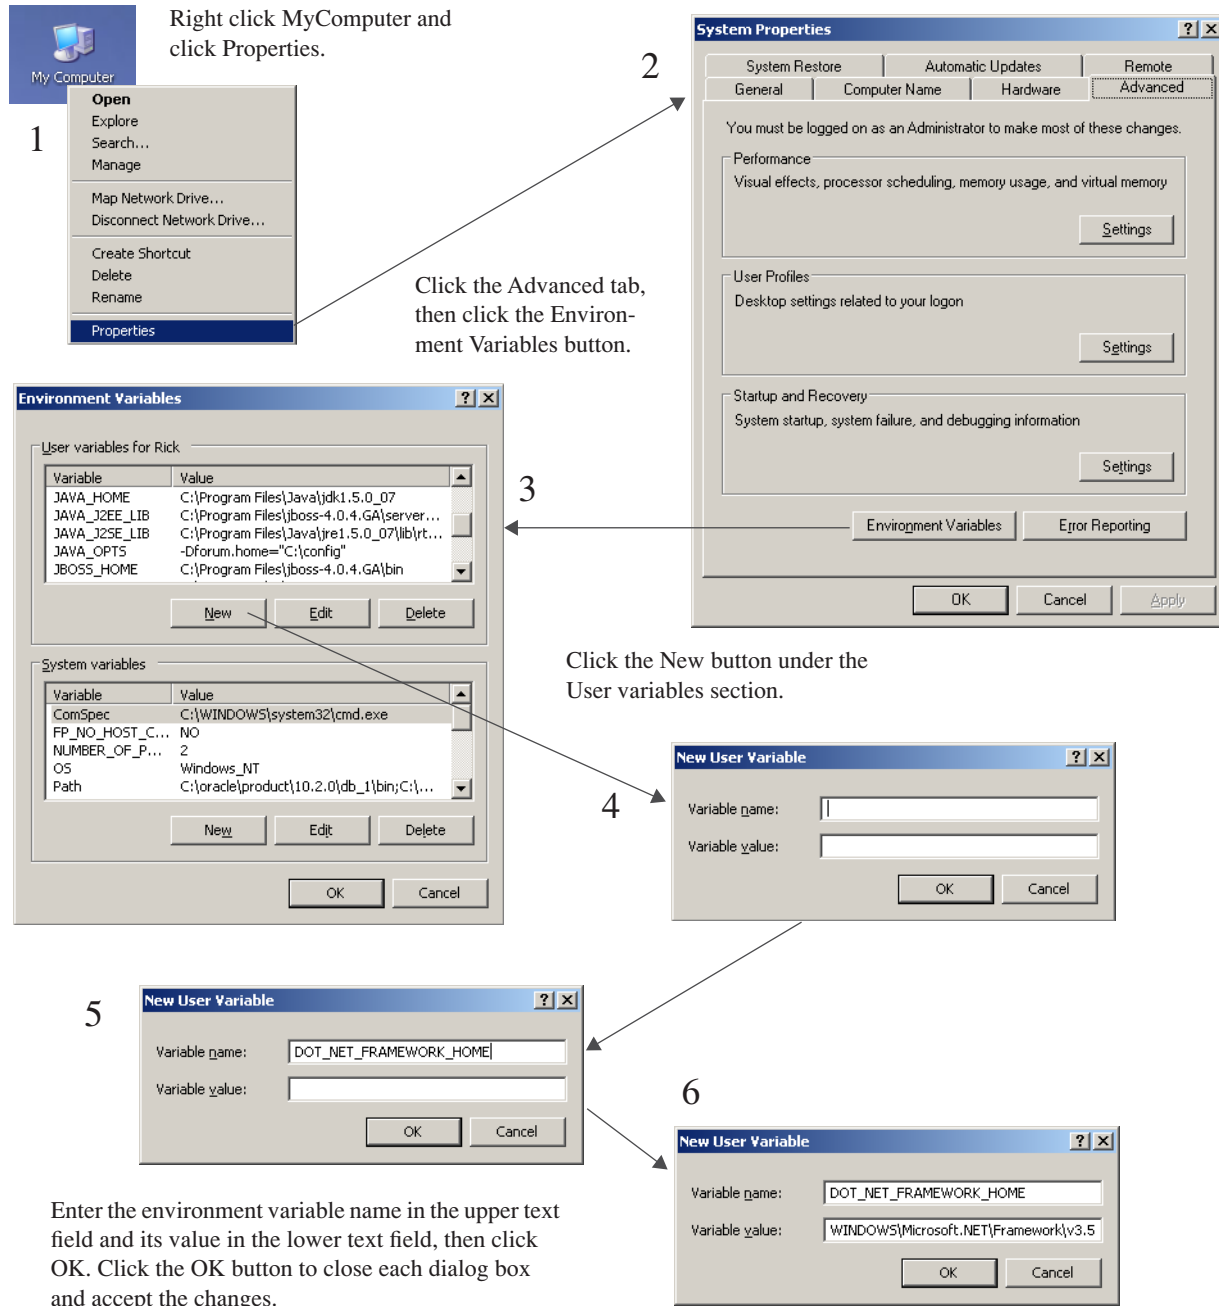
My Computer

Right click MyComputer and click Properties.

1

Open
Explore
Search...
Manage

Map Network Drive...
Disconnect Network Drive...

Create Shortcut
Delete
Rename

Properties

2

System Properties ? X

System Restore | Automatic Updates | Remote
General | Computer Name | Hardware | Advanced

You must be logged on as an Administrator to make most of these changes.

Performance
Visual effects, processor scheduling, memory usage, and virtual memory
Settings

User Profiles
Desktop settings related to your logon
Settings

Startup and Recovery
System startup, system failure, and debugging information
Settings

Environment Variables | Error Reporting

OK | Cancel | Apply

Click the Advanced tab, then click the Environment Variables button.

3

Environment Variables ? X

User variables for Rick

| Variable | Value |
|---|---|
| JAVA_HOME | C:\Program Files\Java\jdk1.5.0_07 |
| JAVA_J2EE_LIB | C:\Program Files\jboss-4.0.4.GA\server... |
| JAVA_J2SE_LIB | C:\Program Files\Java\jre1.5.0_07\lib\rt... |
| JAVA_OPTS | -Dforum.home="C:\config" |
| JBOSS_HOME | C:\Program Files\jboss-4.0.4.GA\bin |

New | Edit | Delete

System variables

| Variable | Value |
|---|---|
| ComSpec | C:\WINDOWS\system32\cmd.exe |
| FP_NO_HOST_C... | NO |
| NUMBER_OF_P... | 2 |
| OS | Windows_NT |
| Path | C:\oracle\product\10.2.0\db_1\bin;C:\... |

New | Edit | Delete

OK | Cancel

Click the New button under the User variables section.

4

New User Variable ? X
Variable name:
Variable value:
OK | Cancel

5

New User Variable ? X
Variable name: DOT_NET_FRAMEWORK_HOME
Variable value:
OK | Cancel

6

New User Variable ? X
Variable name: DOT_NET_FRAMEWORK_HOME
Variable value: WINDOWS\Microsoft.NET\Framework\v3.5
OK | Cancel

Enter the environment variable name in the upper text field and its value in the lower text field, then click OK. Click the OK button to close each dialog box and accept the changes.